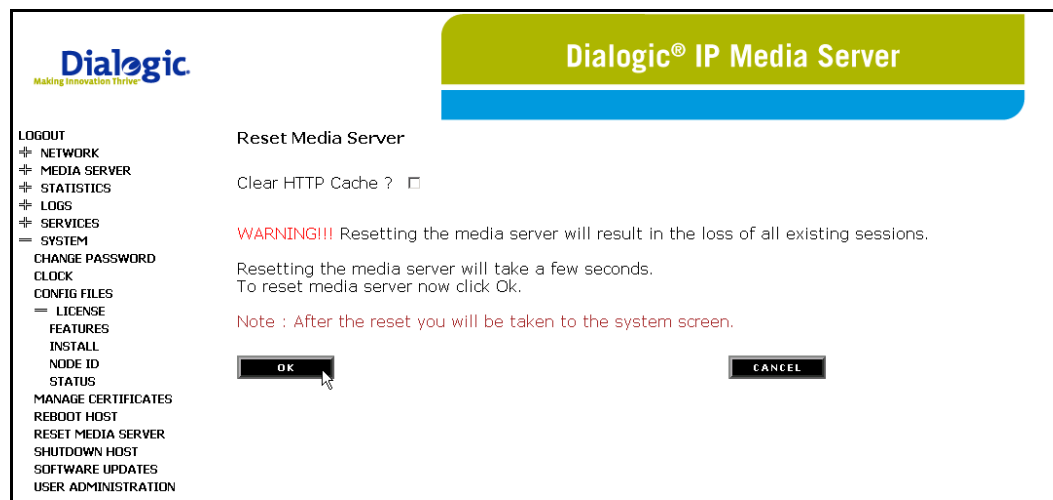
Dialogic
Making Innovation Thrive

Dialogic® IP Media Server

LOGOUT
NETWORK
MEDIA SERVER
STATISTICS
LOGS
SERVICES
SYSTEM
CHANGE PASSWORD
CLOCK
CONFIG FILES
LICENSE
FEATURES
INSTALL
NODE ID
STATUS
MANAGE CERTIFICATES
REBOOT HOST
RESET MEDIA SERVER
SHUTDOWN HOST
SOFTWARE UPDATES
USER ADMINISTRATION

Reset Media Server

Clear HTTP Cache ?

WARNING!!! Resetting the media server will result in the loss of all existing sessions.

Resetting the media server will take a few seconds.
To reset media server now click Ok.

Note : After the reset you will be taken to the system screen.

OK

CANCEL